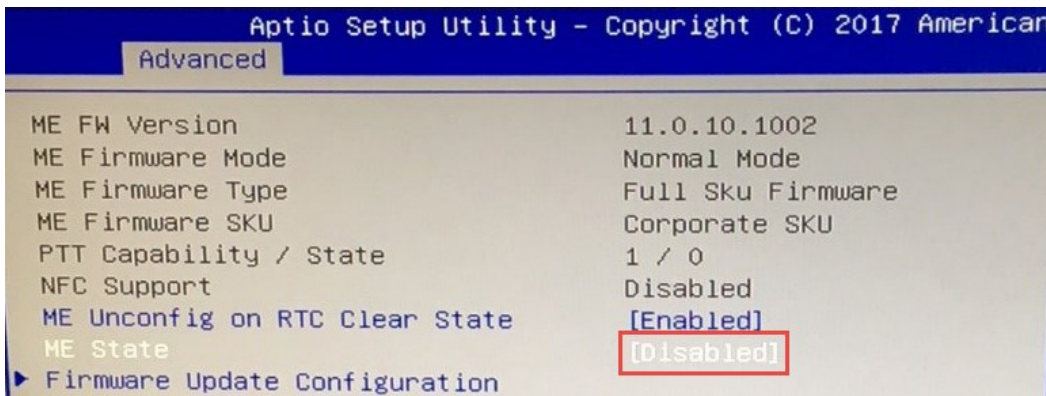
Aptio Setup Utility – Copyright (C) 2017 American
Advanced

| | |
|---|---|
| ME FW Version | 11.0.10.1002 |
| ME Firmware Mode | Normal Mode |
| ME Firmware Type | Full Sku Firmware |
| ME Firmware SKU | Corporate SKU |
| PTT Capability / State | 1 / 0 |
| NFC Support | Disabled |
| ME Unconfig on RTC Clear State | [Enabled] |
| ME State | [Disabled] |
| ▶ Firmware Update Configuration | |